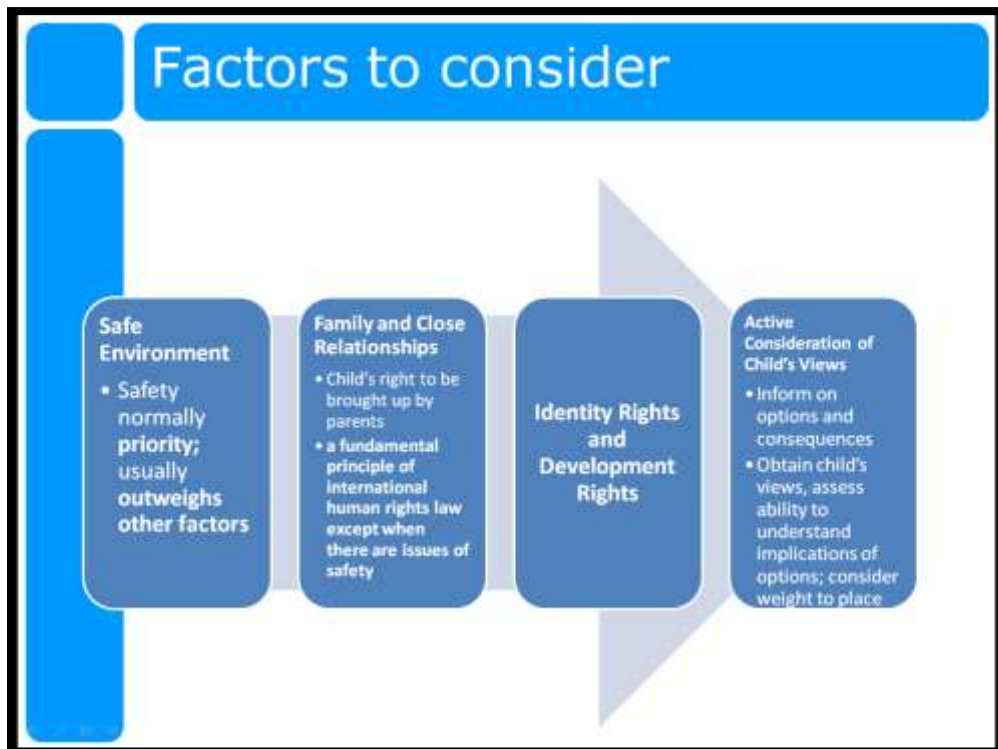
Factors to consider

Safe Environment
• Safety normally priority; usually outweighs other factors

Family and Close Relationships
• Child's right to be brought up by parents
• a fundamental principle of international human rights law except when there are issues of safety

Identity Rights and Development Rights

Active Consideration of Child's Views
• Inform on options and consequences
• Obtain child's views, assess ability to understand implications of options; consider weight to place